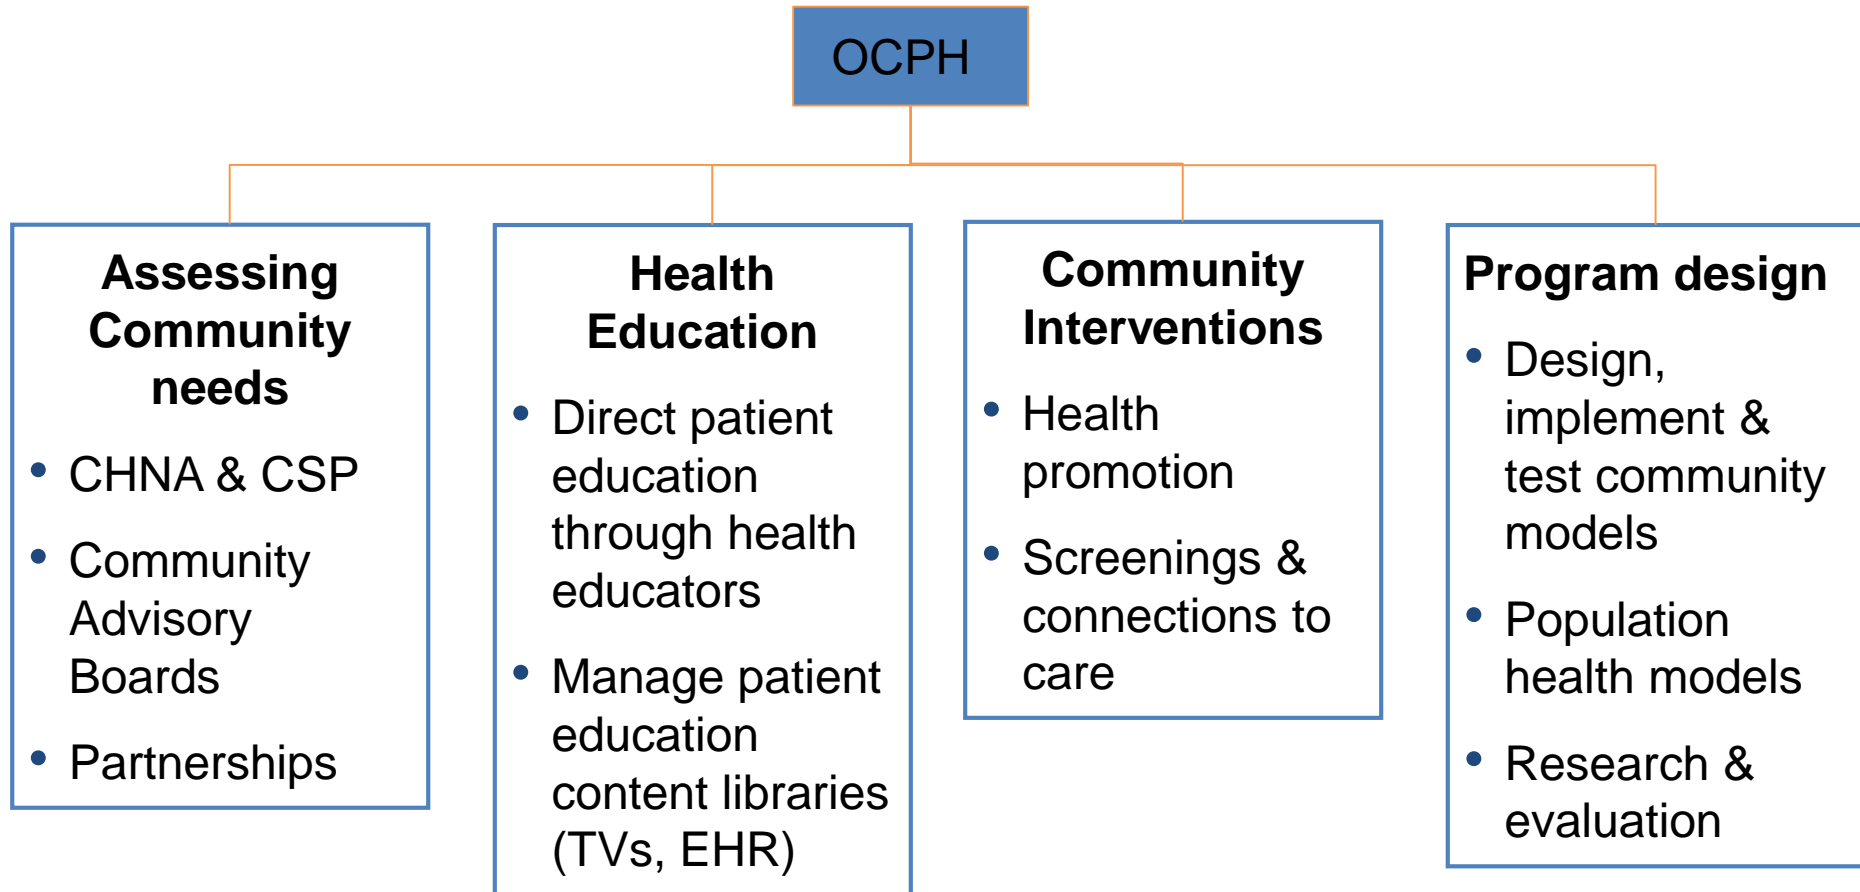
OCPH

**Assessing Community needs**
- CHNA & CSP
- Community Advisory Boards
- Partnerships

**Health Education**
- Direct patient education through health educators
- Manage patient education content libraries (TVs, EHR)

**Community Interventions**
- Health promotion
- Screenings & connections to care

**Program design**
- Design, implement & test community models
- Population health models
- Research & evaluation